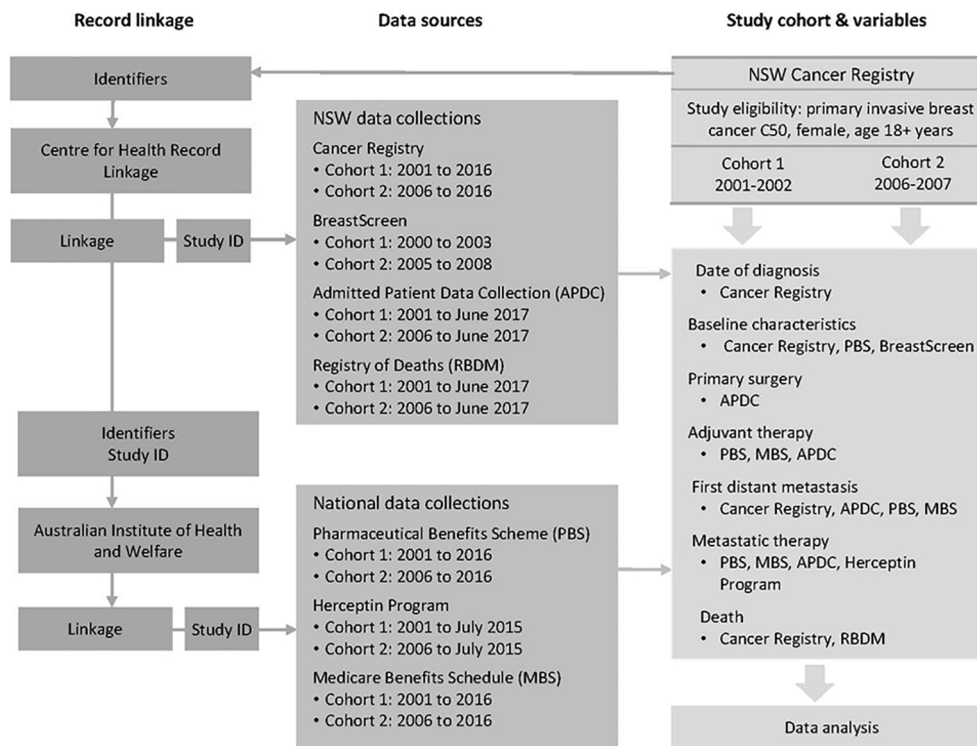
Record linkage

Data sources

Study cohort & variables

Identifiers

Centre for Health Record Linkage

Linkage

Study ID

NSW data collections

Cancer Registry
• Cohort 1: 2001 to 2016
• Cohort 2: 2006 to 2016

BreastScreen
• Cohort 1: 2000 to 2003
• Cohort 2: 2005 to 2008

Admitted Patient Data Collection (APDC)
• Cohort 1: 2001 to June 2017
• Cohort 2: 2006 to June 2017

Registry of Deaths (RBDM)
• Cohort 1: 2001 to June 2017
• Cohort 2: 2006 to June 2017

NSW Cancer Registry

Study eligibility: primary invasive breast cancer C50, female, age 18+ years

Cohort 1 2001-2002

Cohort 2 2006-2007

Date of diagnosis
• Cancer Registry

Baseline characteristics
• Cancer Registry, PBS, BreastScreen

Primary surgery
• APDC

Adjuvant therapy
• PBS, MBS, APDC

First distant metastasis
• Cancer Registry, APDC, PBS, MBS

Metastatic therapy
• PBS, MBS, APDC, Herceptin Program

Death
• Cancer Registry, RBDM

Identifiers
Study ID

Australian Institute of Health and Welfare

Linkage

Study ID

National data collections

Pharmaceutical Benefits Scheme (PBS)
• Cohort 1: 2001 to 2016
• Cohort 2: 2006 to 2016

Herceptin Program
• Cohort 1: 2001 to July 2015
• Cohort 2: 2006 to July 2015

Medicare Benefits Schedule (MBS)
• Cohort 1: 2001 to 2016
• Cohort 2: 2006 to 2016

Data analysis